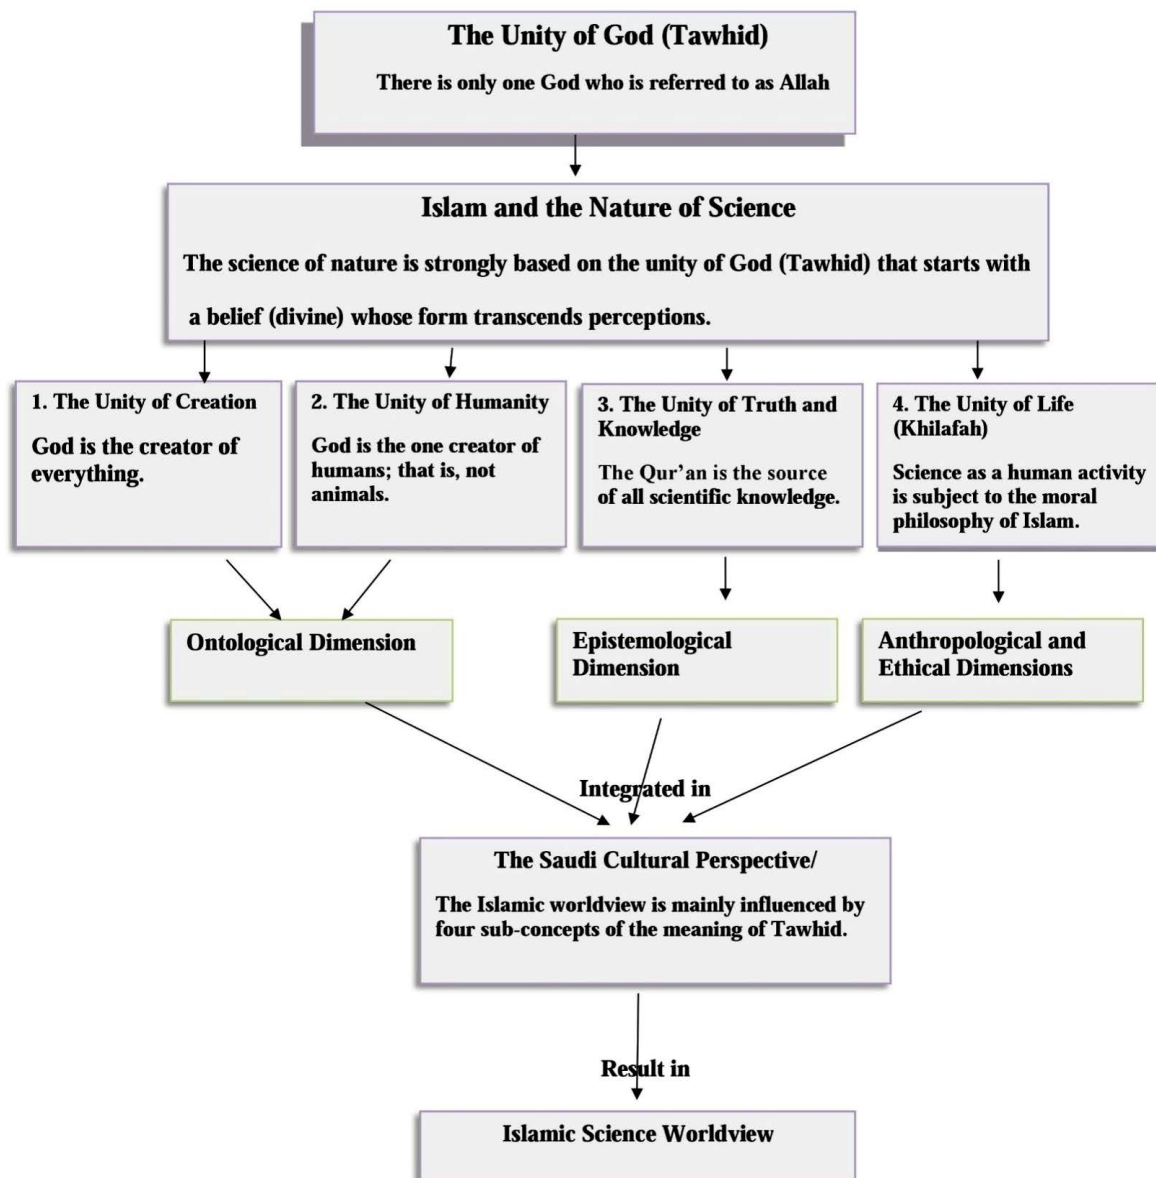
The Unity of God (Tawhid)

There is only one God who is referred to as Allah

Islam and the Nature of Science

The science of nature is strongly based on the unity of God (Tawhid) that starts with a belief (divine) whose form transcends perceptions.

1. The Unity of Creation

God is the creator of everything.

2. The Unity of Humanity

God is the one creator of humans; that is, not animals.

3. The Unity of Truth and Knowledge

The Qur'an is the source of all scientific knowledge.

4. The Unity of Life (Khilafah)

Science as a human activity is subject to the moral philosophy of Islam.

Ontological Dimension

Epistemological Dimension

Anthropological and Ethical Dimensions

Integrated in

The Saudi Cultural Perspective/

The Islamic worldview is mainly influenced by four sub-concepts of the meaning of Tawhid.

Result in

Islamic Science Worldview